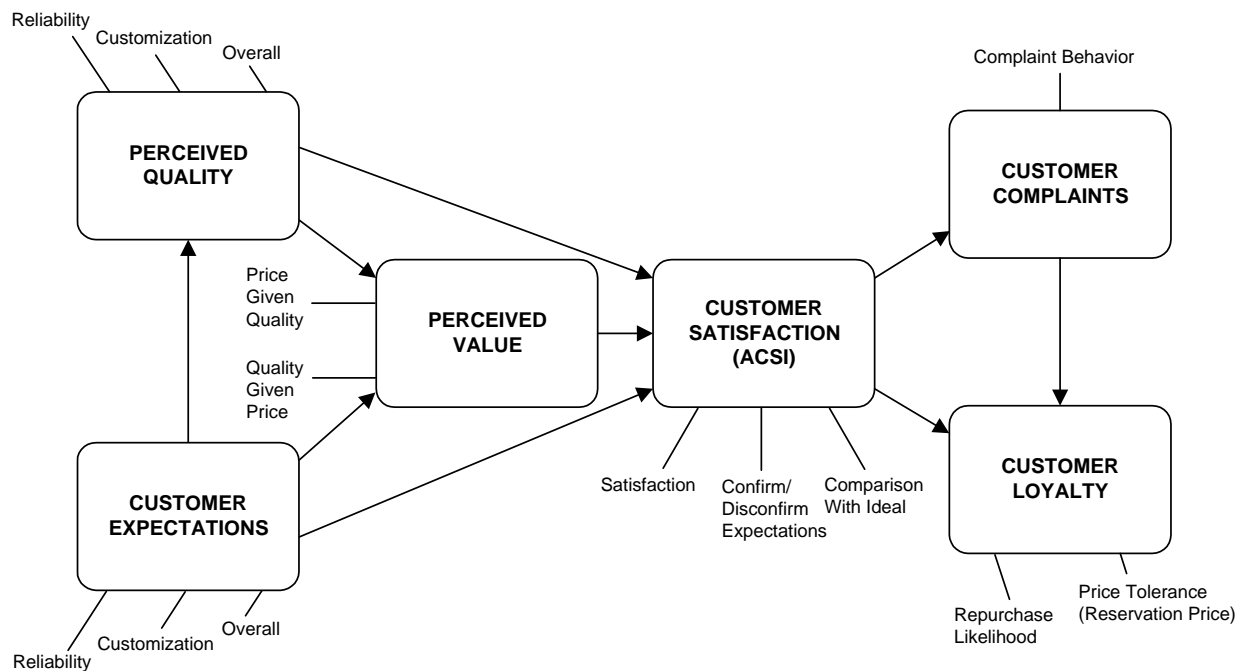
Reliability

Customization

Overall

PERCEIVED QUALITY

Price Given Quality

Quality Given Price

PERCEIVED VALUE

CUSTOMER EXPECTATIONS

Reliability

Customization

Overall

CUSTOMER SATISFACTION (ACSI)

Satisfaction

Confirm/ Disconfirm Expectations

Comparison With Ideal

Complaint Behavior

CUSTOMER COMPLAINTS

CUSTOMER LOYALTY

Repurchase Likelihood

Price Tolerance (Reservation Price)